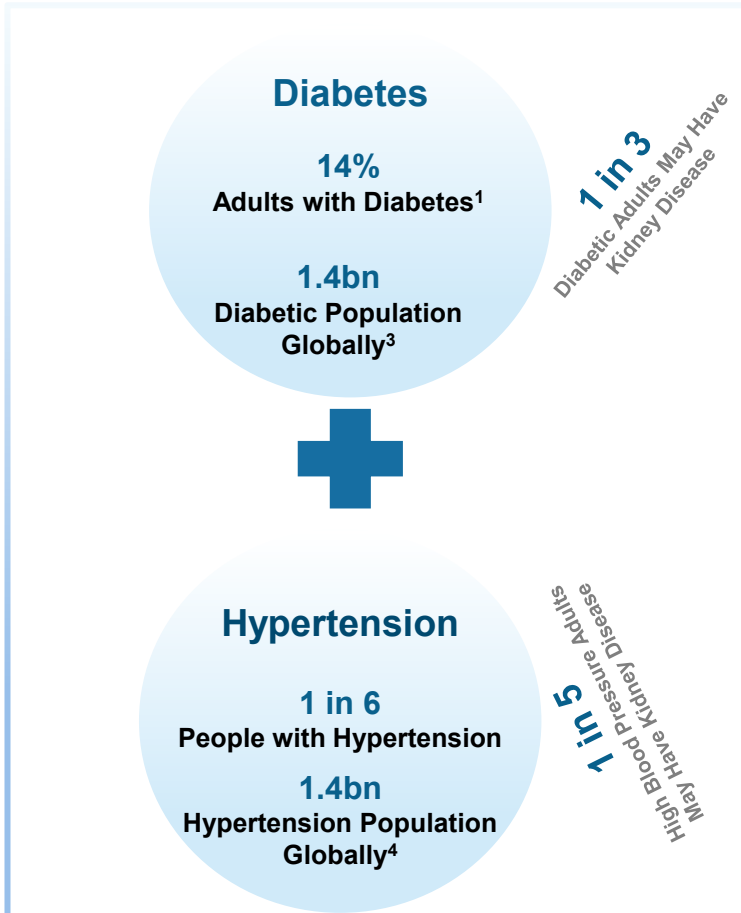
Diabetes

14%
Adults with Diabetes$^1$

1.4bn
Diabetic Population Globally$^3$

1 in 3
Diabetic Adults May Have Kidney Disease

Hypertension

1 in 6
People with Hypertension

1.4bn
Hypertension Population Globally$^4$

1 in 5
High Blood Pressure Adults May Have Kidney Disease